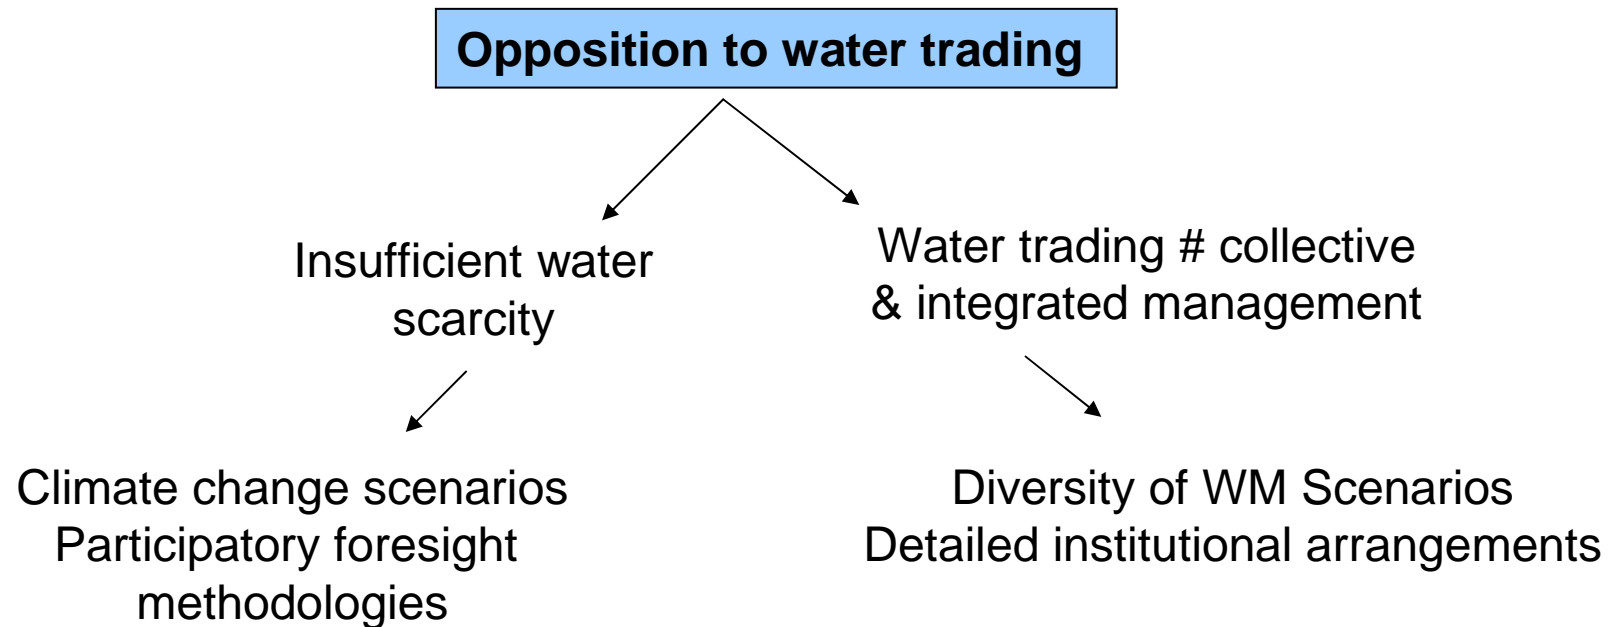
Opposition to water trading

Insufficient water scarcity

Climate change scenarios
Participatory foresight methodologies

Water trading # collective & integrated management

Diversity of WM Scenarios
Detailed institutional arrangements